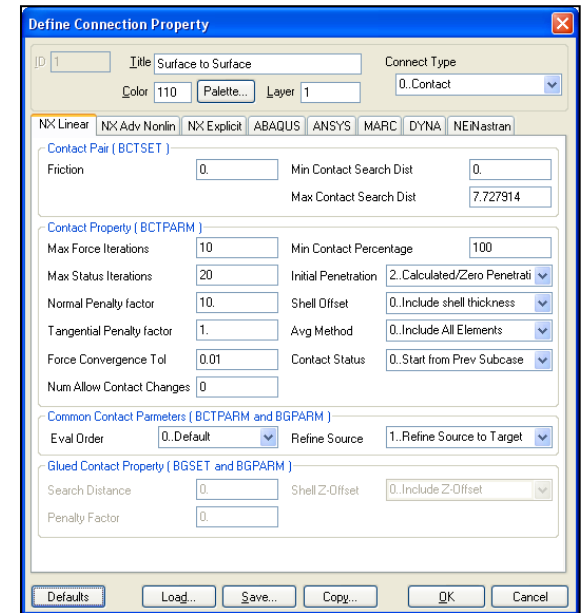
Define Connection Property

ID 1 Title Surface to Surface
Color 110 Palette... Layer 1
Connect Type
0..Contact

NX Linear | NX Adv Nonlin | NX Explicit | ABAQUS | ANSYS | MARC | DYNA | NEiNastran

Contact Pair ( BCTSET )
Friction 0.
Min Contact Search Dist 0.
Max Contact Search Dist 7.727914

Contact Property ( BCTPARM )
Max Force Iterations 10
Min Contact Percentage 100
Max Status Iterations 20
Initial Penetration 2..Calculated/Zero Penetrati
Normal Penalty factor 10.
Shell Offset 0..Include shell thickness
Tangential Penalty factor 1.
Avg Method 0..Include All Elements
Force Convergence Tol 0.01
Contact Status 0..Start from Prev Subcase
Num Allow Contact Changes 0

Common Contact Parmeters ( BCTPARM and BGPARM )
Eval Order 0..Default
Refine Source 1..Refine Source to Target

Glued Contact Property ( BGSET and BGPARM )
Search Distance 0.
Shell Z-Offset 0..Include Z-Offset
Penalty Factor 0.

Defaults Load... Save... Copy... OK Cancel